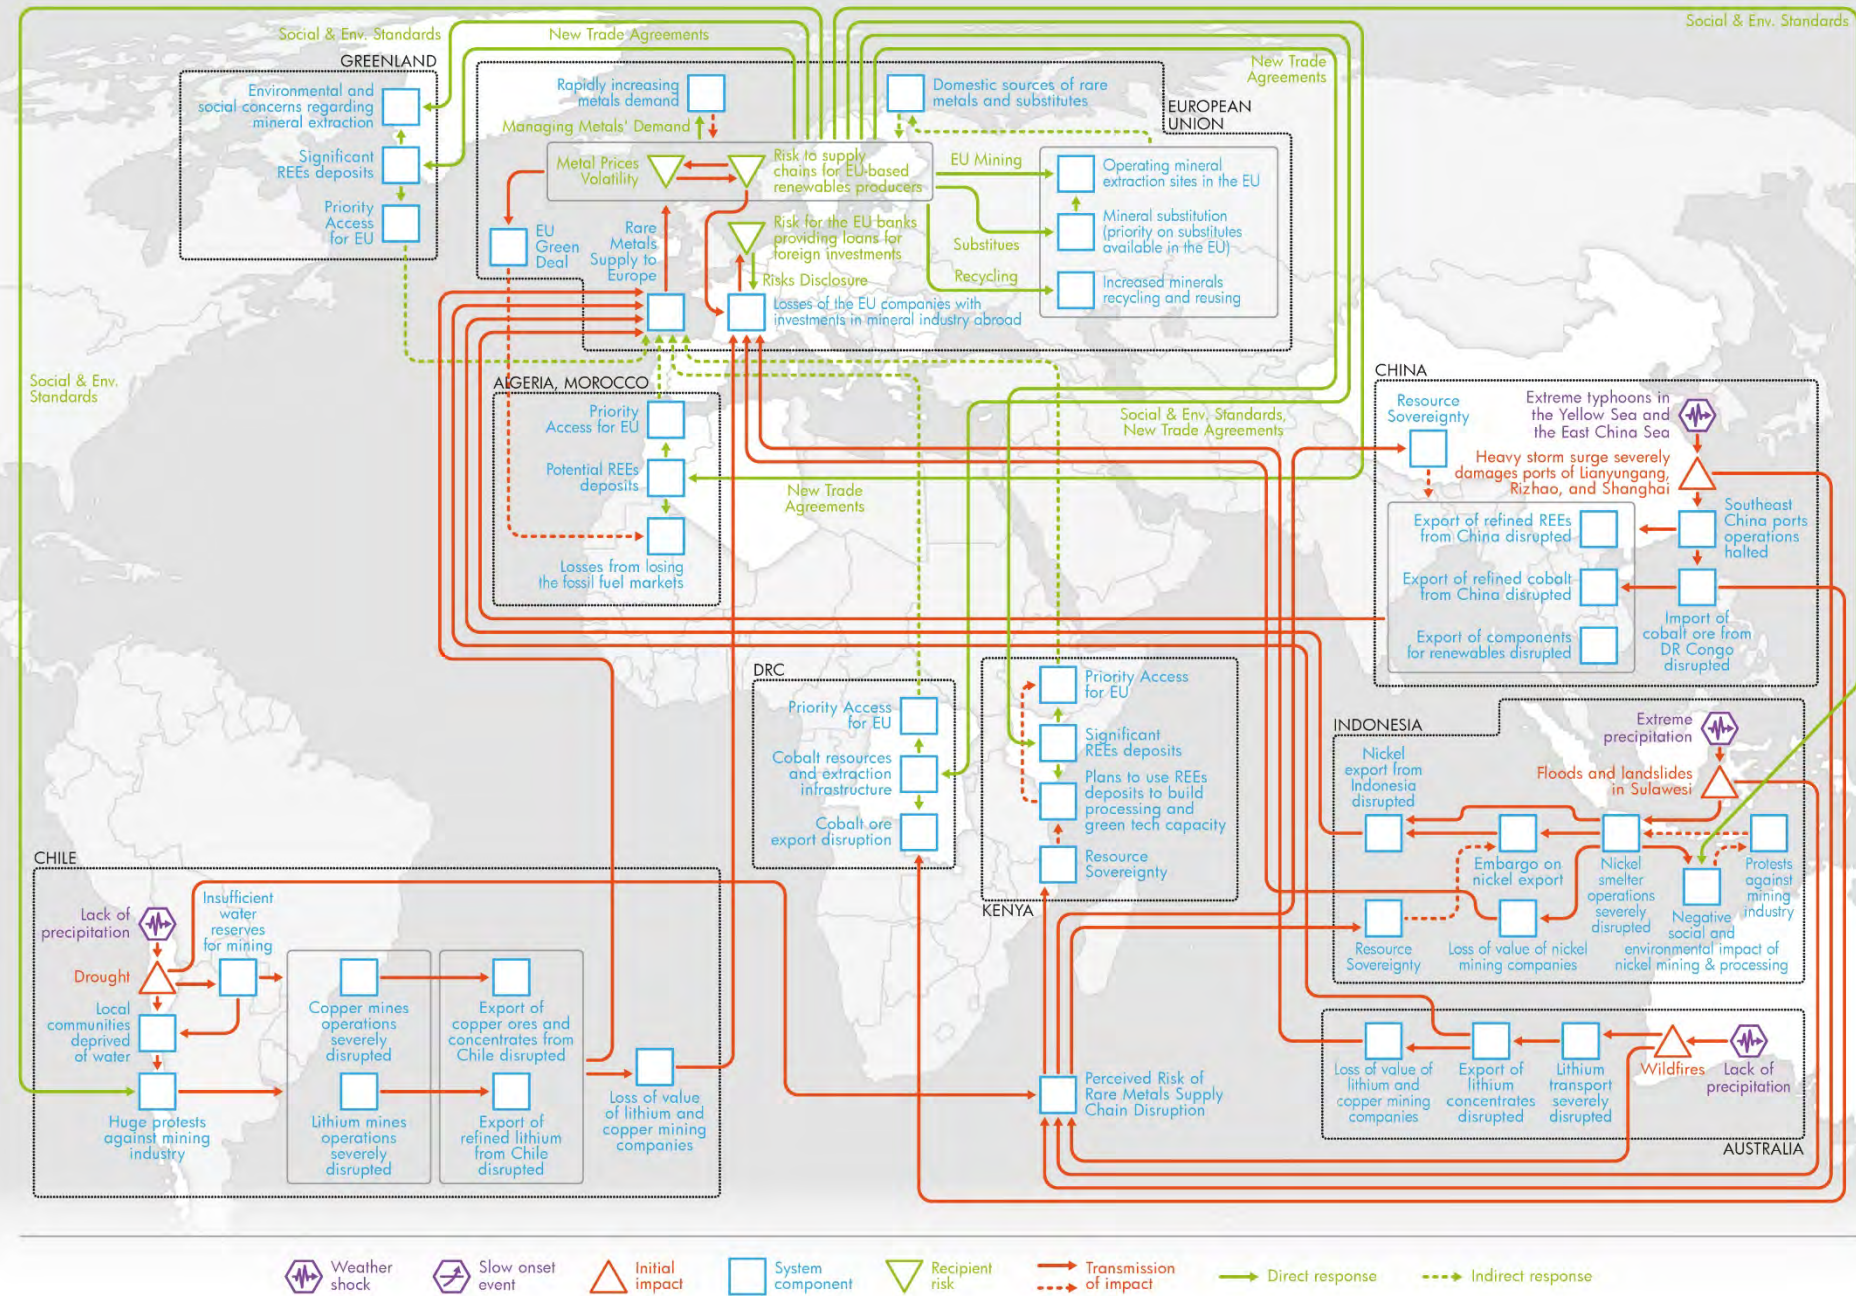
Social & Env. Standards
New Trade Agreements
Social & Env. Standards
GREENLAND
Environmental and social concerns regarding mineral extraction
Significant REEs deposits
Priority Access for EU
Rapidly increasing metals demand
Managing Metals' Demand
Domestic sources of rare metals and substitutes
New Trade Agreements
EUROPEAN UNION
Metal Prices Volatility
Risk to supply chains for EU-based renewables producers
EU Mining
Operating mineral extraction sites in the EU
Mineral substitution (priority on substitutes available in the EU)
Increased minerals recycling and reusing
Substitues
Recycling
EU Green Deal
Rare Metals Supply to Europe
Risk for the EU banks providing loans for foreign investments
Risks Disclosure
Losses of the EU companies with investments in mineral industry abroad
Social & Env. Standards
ALGERIA, MOROCCO
Priority Access for EU
Potential REEs deposits
Losses from losing the fossil fuel markets
New Trade Agreements
Social & Env. Standards, New Trade Agreements
CHINA
Resource Sovereignty
Extreme typhoons in the Yellow Sea and the East China Sea
Heavy storm surge severely damages ports of Lianyungang, Rizhao, and Shanghai
Export of refined REEs from China disrupted
Southeast China ports operations halted
Export of refined cobalt from China disrupted
Import of cobalt ore from DR Congo disrupted
Export of components for renewables disrupted
DRC
Priority Access for EU
Cobalt resources and extraction infrastructure
Cobalt ore export disruption
Priority Access for EU
Significant REEs deposits
Plans to use REEs deposits to build processing and green tech capacity
Resource Sovereignty
KENYA
INDONESIA
Extreme precipitation
Nickel export from Indonesia disrupted
Floods and landslides in Sulawesi
Embargo on nickel export
Nickel smelter operations severely disrupted
Protests against mining industry
Negative social and environmental impact of nickel mining & processing
Resource Sovereignty
Loss of value of nickel mining companies
CHILE
Lack of precipitation
Insufficient water reserves for mining
Drought
Local communities deprived of water
Huge protests against mining industry
Copper mines operations severely disrupted
Export of copper ores and concentrates from Chile disrupted
Lithium mines operations severely disrupted
Export of refined lithium from Chile disrupted
Loss of value of lithium and copper mining companies
Perceived Risk of Rare Metals Supply Chain Disruption
Loss of value of lithium and copper mining companies
Export of lithium concentrates disrupted
Lithium transport severely disrupted
Wildfires
Lack of precipitation
AUSTRALIA
Weather shock
Slow onset event
Initial impact
System component
Recipient risk
Transmission of impact
Direct response
Indirect response